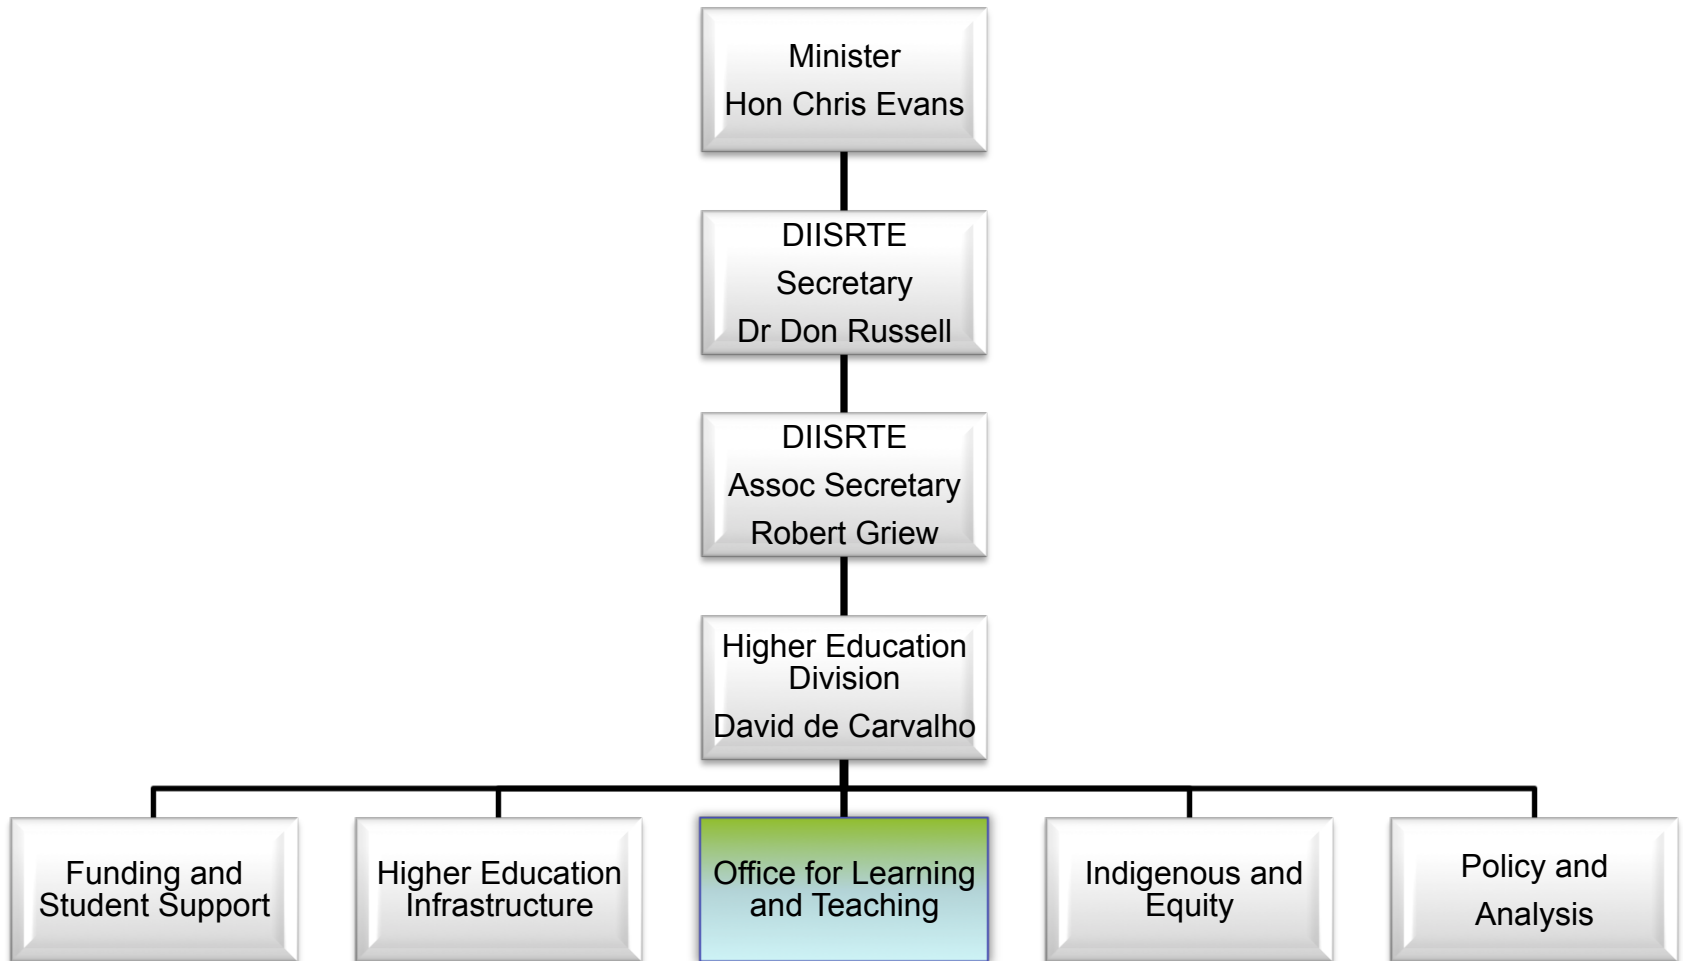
Minister
Hon Chris Evans

DIISRTE
Secretary
Dr Don Russell

DIISRTE
Assoc Secretary
Robert Griew

Higher Education Division
David de Carvalho

Funding and Student Support

Higher Education Infrastructure

Office for Learning and Teaching

Indigenous and Equity

Policy and Analysis